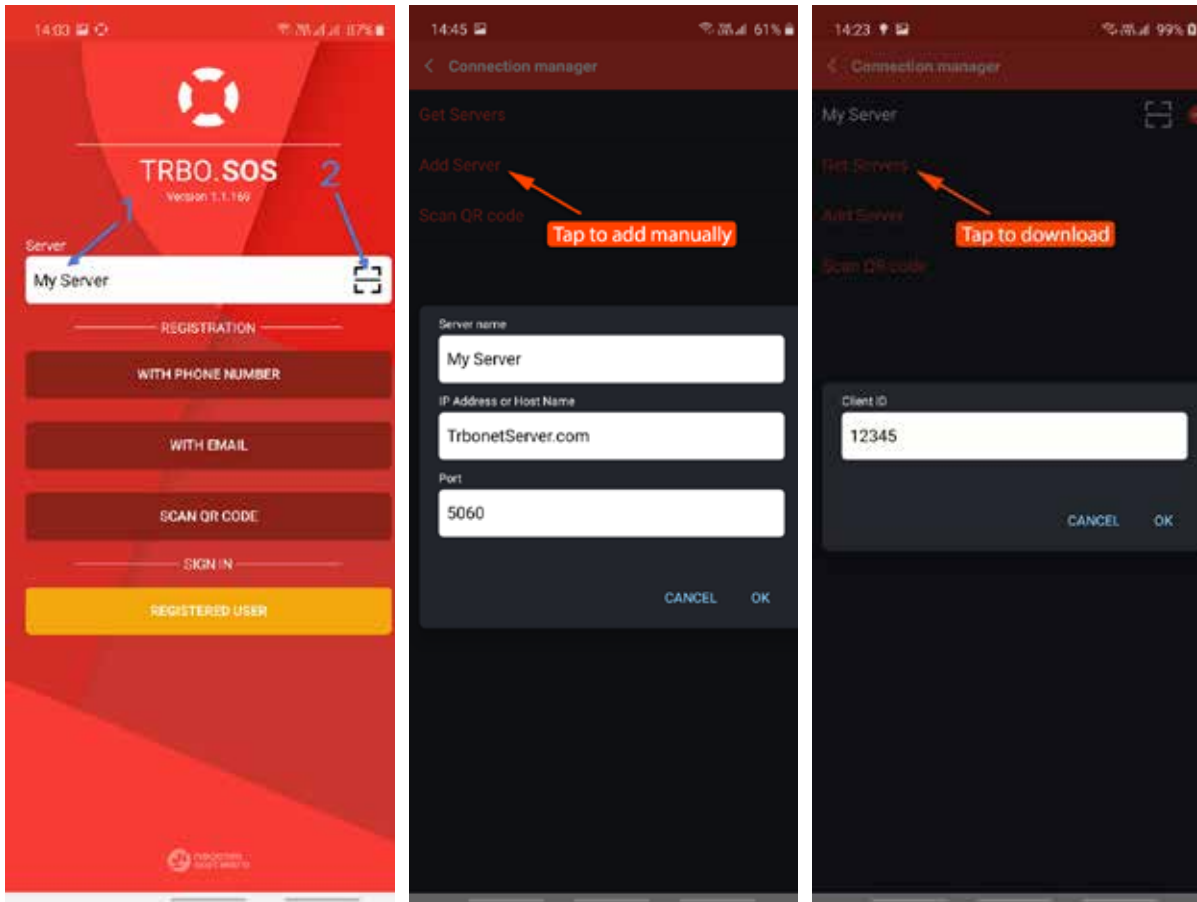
14:03 87%

TRBO.SOS
Version 1.1.169

Server
1
2
My Server

REGISTRATION
WITH PHONE NUMBER
WITH EMAIL
SCAN QR CODE
SIGN IN
REGISTERED USER

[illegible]

14:45 61%

Connection manager

Get Servers
Add Server
Scan QR code
Tap to add manually

Server name
My Server
IP Address or Host Name
TrbonetServer.com
Port
5060

CANCEL OK

14:23 99%

Connection manager

My Server
Get Servers
Add Server
Scan QR code
Tap to download

Client ID
12345

CANCEL OK